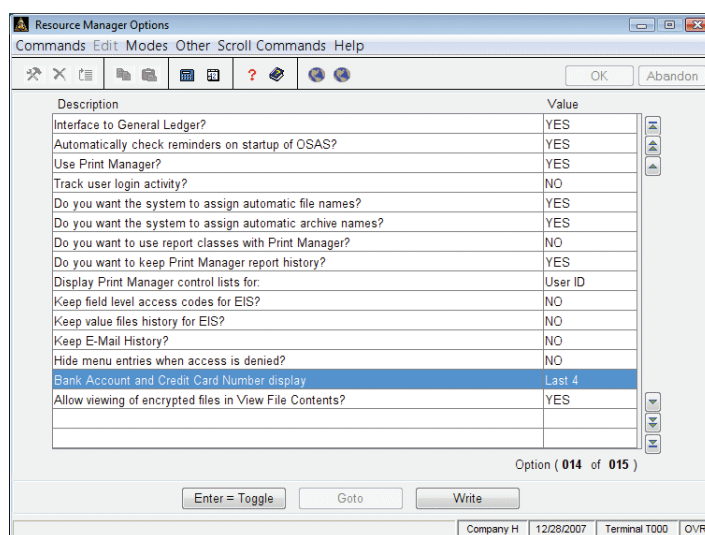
Resource Manager Options

Commands Edit Modes Other Scroll Commands Help

OK Abandon

| Description | Value |
|---|---|
| Interface to General Ledger? | YES |
| Automatically check reminders on startup of OSAS? | YES |
| Use Print Manager? | YES |
| Track user login activity? | NO |
| Do you want the system to assign automatic file names? | YES |
| Do you want the system to assign automatic archive names? | YES |
| Do you want to use report classes with Print Manager? | NO |
| Do you want to keep Print Manager report history? | YES |
| Display Print Manager control lists for: | User ID |
| Keep field level access codes for EIS? | NO |
| Keep value files history for EIS? | NO |
| Keep E-Mail History? | NO |
| Hide menu entries when access is denied? | NO |
| Bank Account and Credit Card Number display | Last 4 |
| Allow viewing of encrypted files in View File Contents? | YES |

Option ( 014 of 015 )

Enter = Toggle Goto Write

Company H 12/28/2007 Terminal T000 OVR